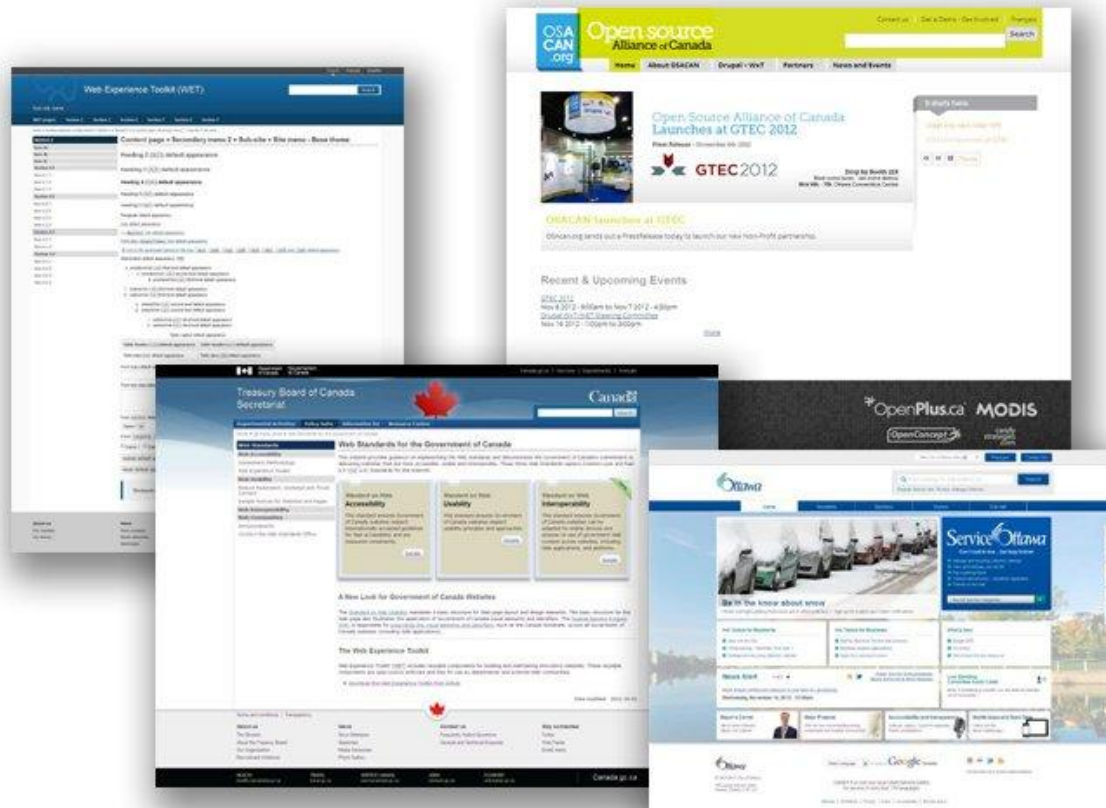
Web Experience Toolkit (WET)

Content page • Secondary menu 2 • Sub-site • Site menu - Base theme

Heading 2 (h2) default appearance

Heading 4 (h4) default appearance

OSA CAN .org

Open source Alliance of Canada

Contact us | Get a Demo | Get Involved | Français

Search

Home | About OSACAN | Drupal - WeT | Partners | News and Events

Open Source Alliance of Canada Launches at GTEC 2012

GTEC2012

OSACAN launches at GTEC

Osacan.org sends out a PressRelease today to launch our new Non-Profit partnership.

Recent & Upcoming Events

GTEC 2012

Nov 6 2012 - 8:00am to Nov 7 2012 - 4:00pm

Nov 14 2012 - 1:00pm to 3:00pm

OpenPlus.ca MODIS

OpenConcept

Treasury Board of Canada Secretariat

Canada

Web Standards for the Government of Canada

Standard on Web Accessibility

Standard on Web Usability

Standard on Web Interoperability

A New Look for Government of Canada Websites

The Web Experience Toolkit

Canada.gc.ca

Ottawa

Service Ottawa

Be in the know about snow

News Alert

Google